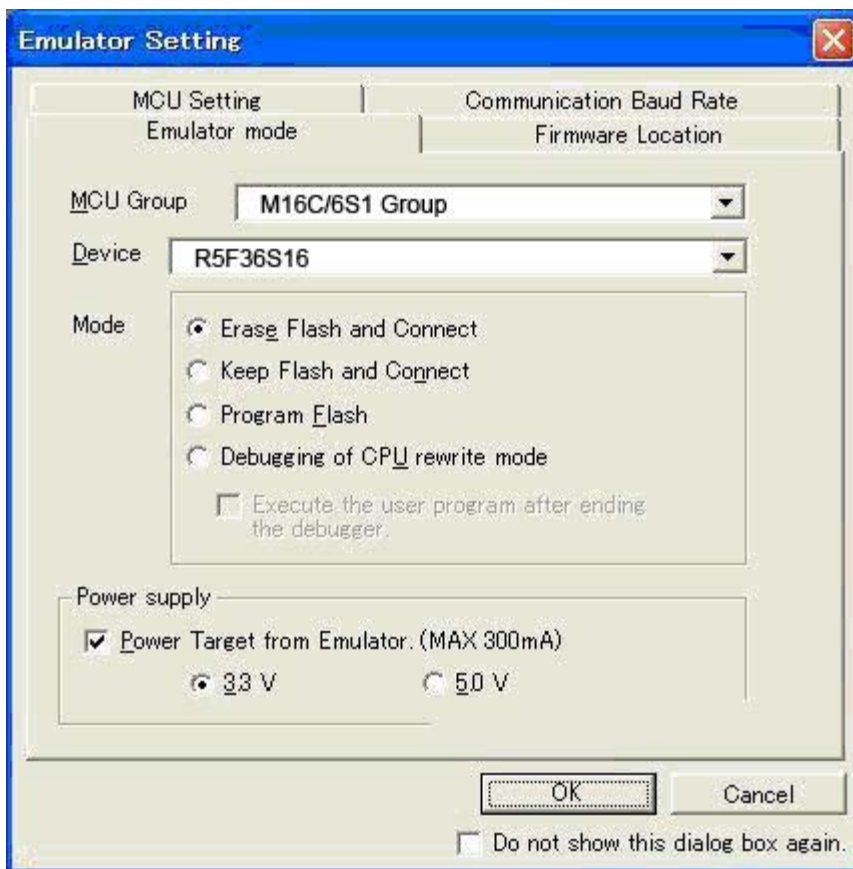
Emulator Setting

MCU Setting
Communication Baud Rate
Emulator mode
Firmware Location

MCU Group
M16C/6S1 Group

Device
R5F36S16

Mode
Erase Flash and Connect
Keep Flash and Connect
Program Flash
Debugging of CPU rewrite mode
Execute the user program after ending the debugger.

Power supply
Power Target from Emulator. (MAX 300mA)
3.3 V
5.0 V

OK
Cancel
Do not show this dialog box again.